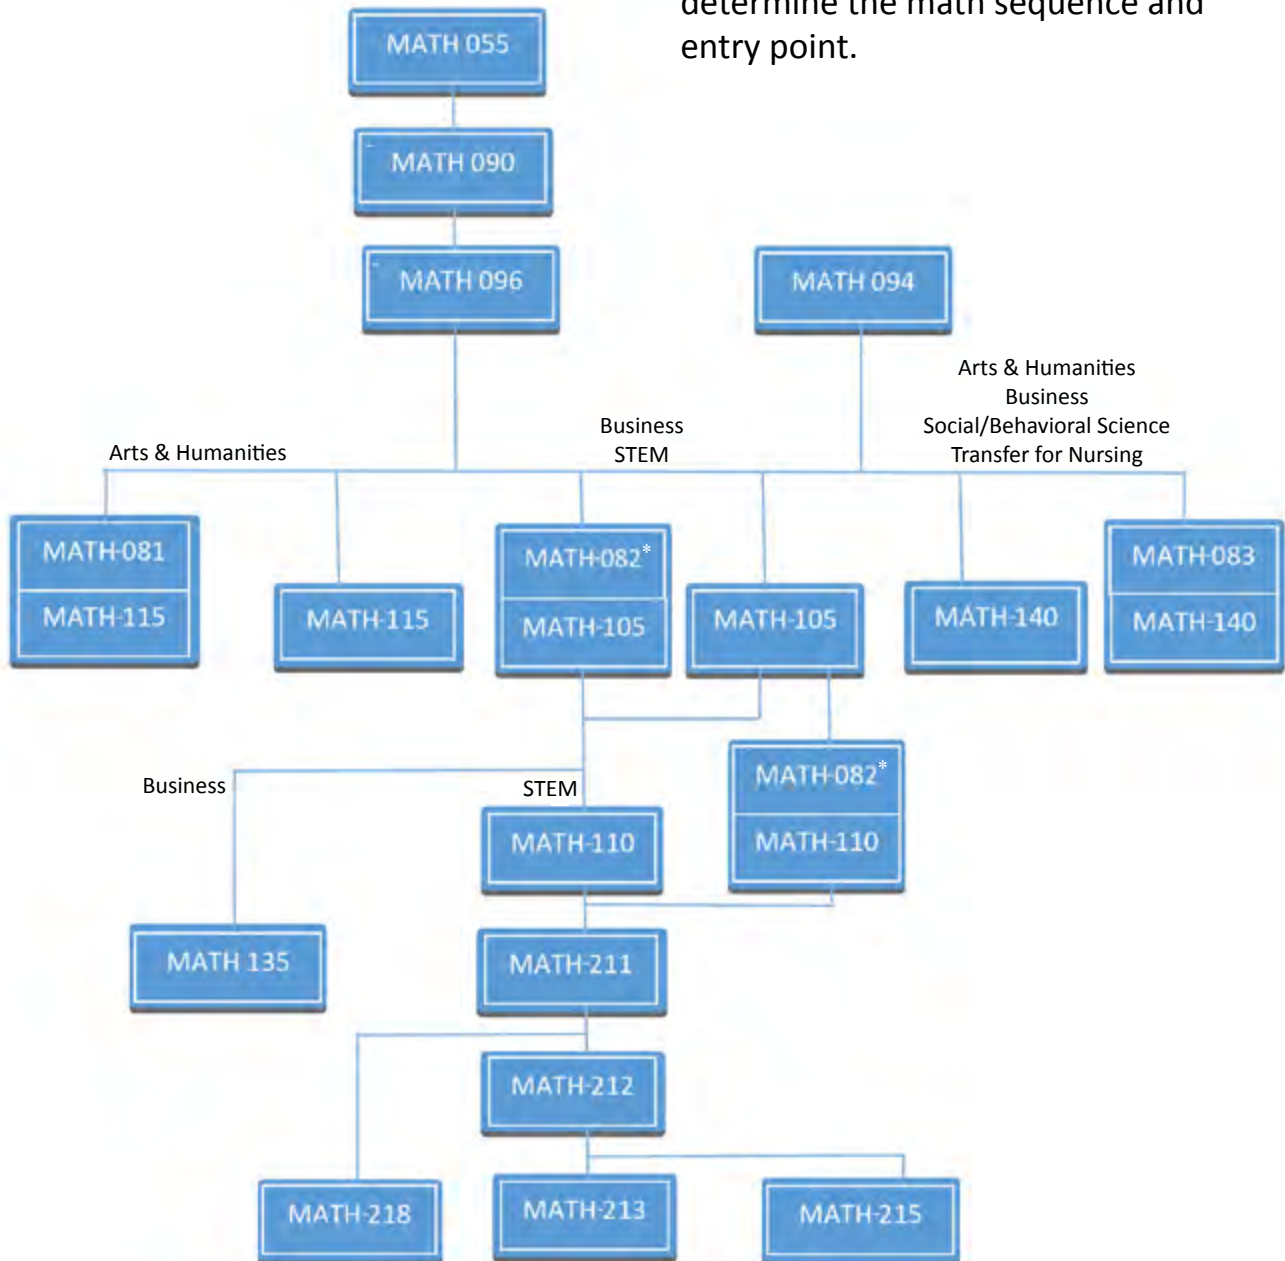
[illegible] the math sequence and entry point.

MATH 055

MATH 090

MATH 096

MATH 094

Arts & Humanities
Business
Social/Behavioral Science
Transfer for Nursing

Business
STEM

Arts & Humanities

MATH-081
MATH-115

MATH-115

MATH-082*
MATH-105

MATH-105

MATH-140

MATH-083
MATH-140

Business

STEM

MATH-082*
MATH-110

MATH-110

MATH 135

MATH-211

MATH-212

MATH-218

MATH-213

MATH-215